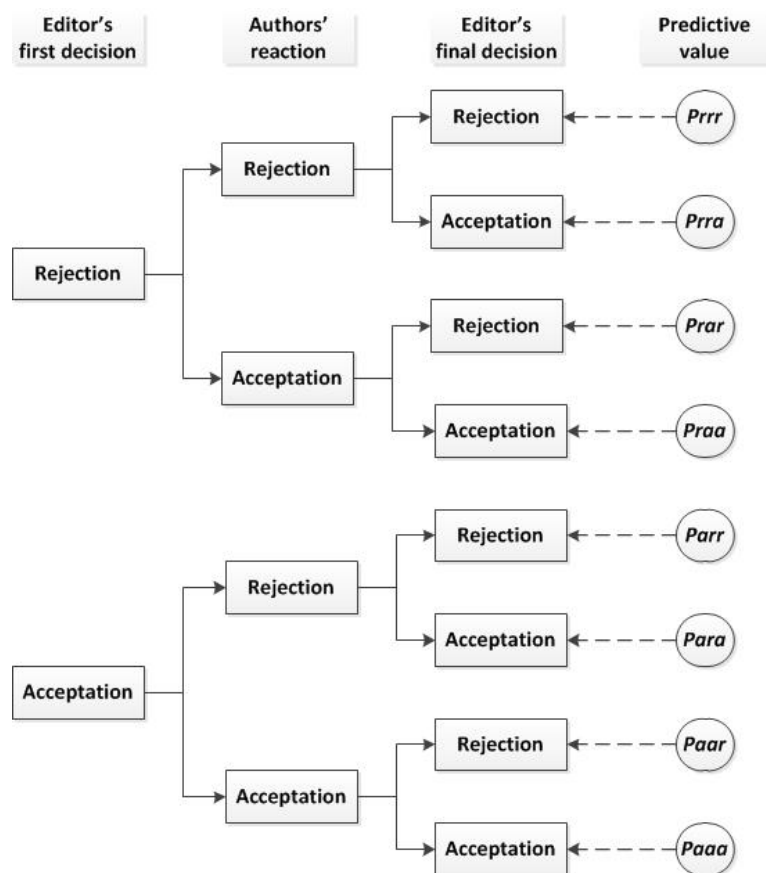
Editor's first decision

Authors' reaction

Editor's final decision

Predictive value

Rejection

Rejection

Rejection

Prrr

Acceptation

Prra

Acceptation

Rejection

Prar

Acceptation

Praa

Acceptation

Rejection

Rejection

Parr

Acceptation

Para

Acceptation

Rejection

Paar

Acceptation

Paaa